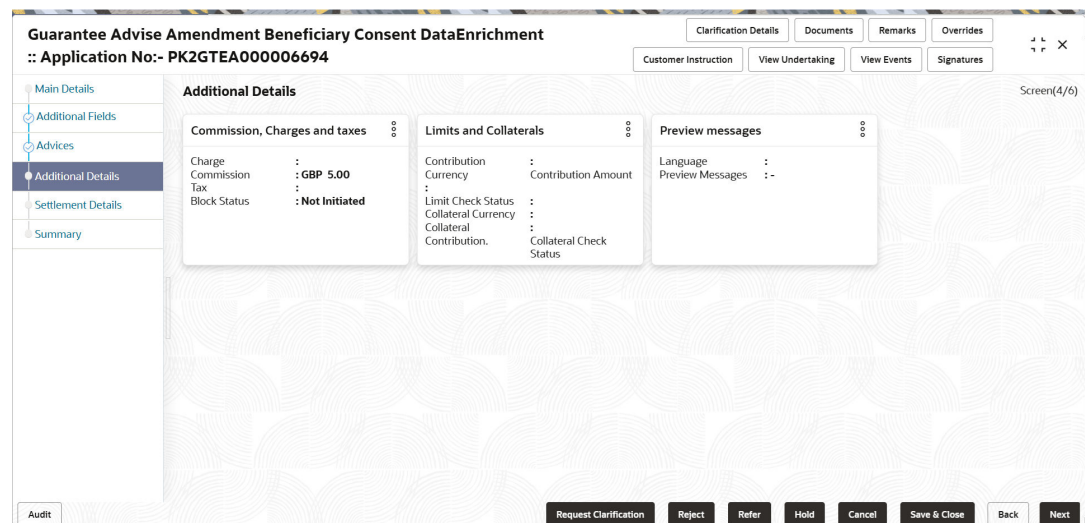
Guarantee Advise Amendment Beneficiary Consent DataEnrichment
:: Application No:- PK2GTEA000006694

Clarification Details
Documents
Remarks
Overrides
Customer Instruction
View Undertaking
View Events
Signatures

Main Details
Additional Fields
Advices
Additional Details
Settlement Details
Summary

Additional Details
Screen(4/6)

Commission, Charges and taxes
Charge :
Commission : GBP 5.00
Tax :
Block Status : Not Initiated

Limits and Collaterals
Contribution Currency : Contribution Amount :
Limit Check Status :
Collateral Currency :
Collateral Contribution. : Collateral Check Status

Preview messages
Language :
Preview Messages : -

Audit
Request Clarification
Reject
Refer
Hold
Cancel
Save & Close
Back
Next